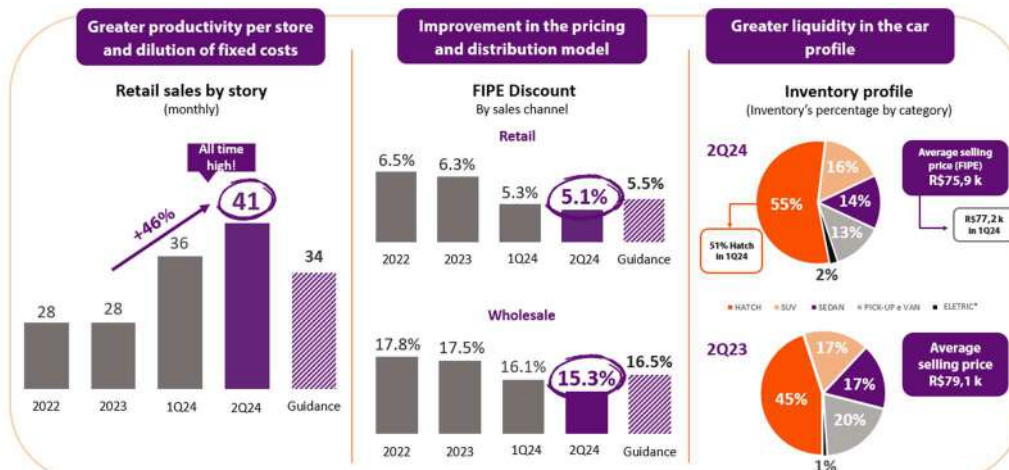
Greater productivity per store and dilution of fixed costs

Retail sales by story
(monthly)

All time high!

+46%

| 2022 | 2023 | 1Q24 | 2Q24 | Guidance |
|---|---|---|---|---|
| 28 | 28 | 36 | 41 | 34 |

Improvement in the pricing and distribution model

FIPE Discount
By sales channel

Retail

| 2022 | 2023 | 1Q24 | 2Q24 | Guidance |
|---|---|---|---|---|
| 6.5% | 6.3% | 5.3% | 5.1% | 5.5% |

Wholesale

| 2022 | 2023 | 1Q24 | 2Q24 | Guidance |
|---|---|---|---|---|
| 17.8% | 17.5% | 16.1% | 15.3% | 16.5% |

Greater liquidity in the car profile

Inventory profile
(Inventory's percentage by category)

2Q24

55%
16%
14%
13%
2%

51% Hatch in 1Q24

Average selling price (FIPE)
R$75,9 k

R$77,2 k in 1Q24

HATCH SUV SEDAN PICK-UP e VAN ELETRIC*

2Q23

45%
17%
17%
20%
1%

Average selling price
R$79,1 k